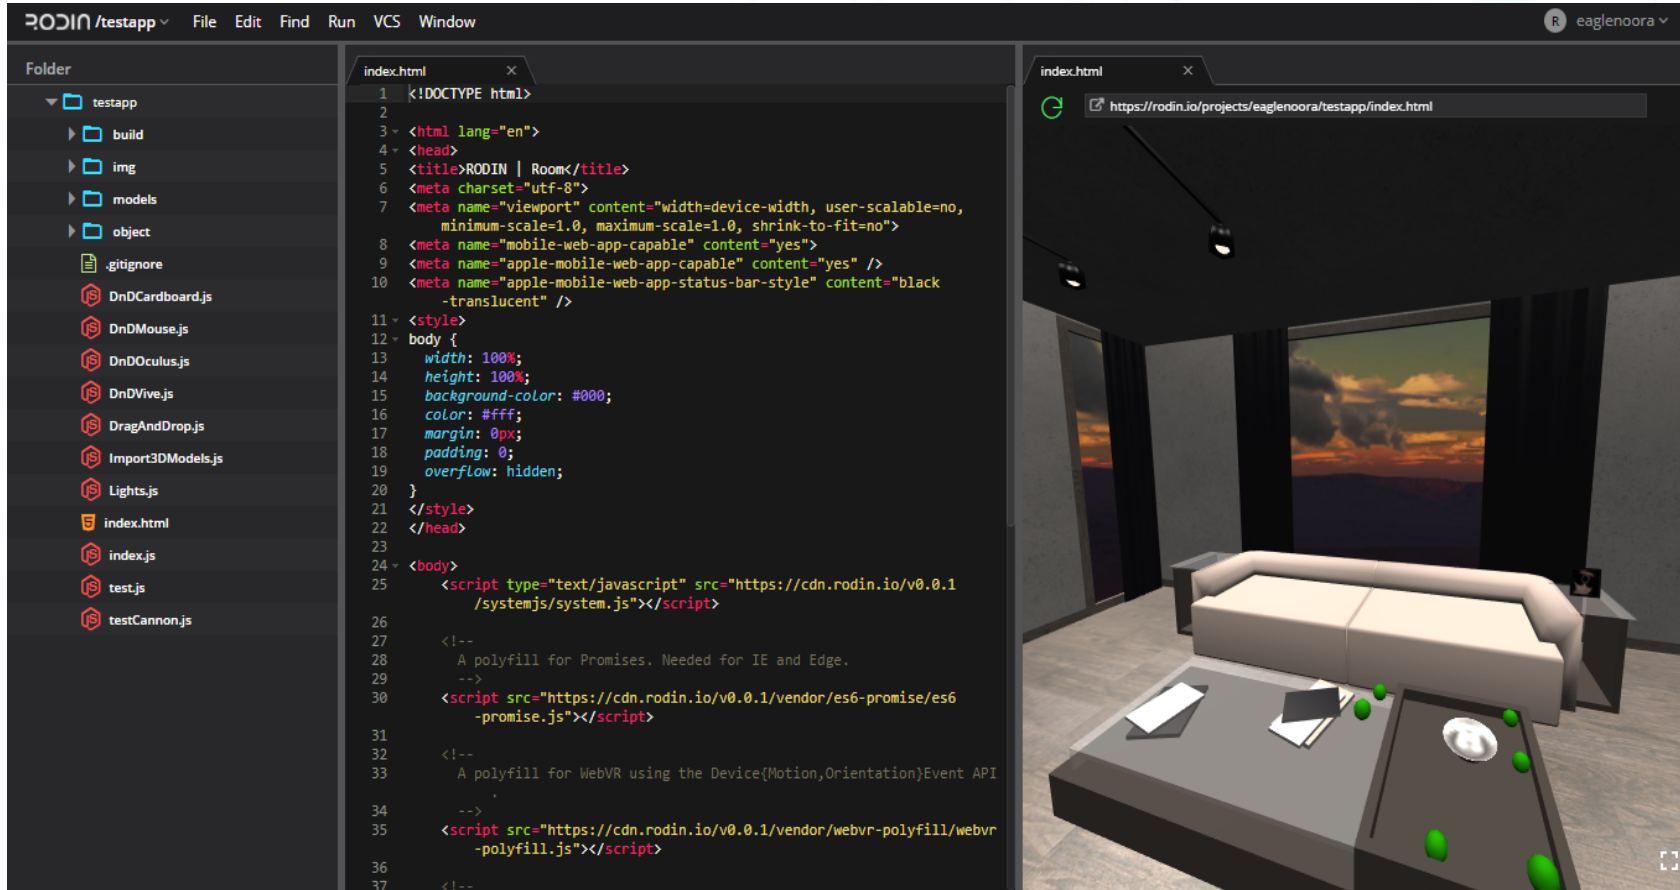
RODIN /testapp File Edit Find Run VCS Window R eaglenoora

Folder

testapp
build
img
models
object
.gitignore
DnDCardboard.js
DnDMouse.js
DnDOculus.js
DnDVive.js
DragAndDrop.js
Import3DModels.js
Lights.js
index.html
index.js
test.js
testCannon.js

index.html ×

1 <!DOCTYPE html>
2
3 <html lang="en">
4 <head>
5 <title>RODIN | Room</title>
6 <meta charset="utf-8">
7 <meta name="viewport" content="width=device-width, user-scalable=no, minimum-scale=1.0, maximum-scale=1.0, shrink-to-fit=no">
8 <meta name="mobile-web-app-capable" content="yes">
9 <meta name="apple-mobile-web-app-capable" content="yes" />
10 <meta name="apple-mobile-web-app-status-bar-style" content="black-translucent" />
11 <style>
12 body {
13 width: 100%;
14 height: 100%;
15 background-color: #000;
16 color: #fff;
17 margin: 0px;
18 padding: 0;
19 overflow: hidden;
20 }
21 </style>
22 </head>
23
24 <body>
25 <script type="text/javascript" src="https://cdn.rodin.io/v0.0.1/systemjs/system.js"></script>
26
27 <!--
28 A polyfill for Promises. Needed for IE and Edge.
29 -->
30 <script src="https://cdn.rodin.io/v0.0.1/vendor/es6-promise/es6-promise.js"></script>
31
32 <!--
33 A polyfill for WebVR using the Device{Motion,Orientation}Event API.
34 -->
35 <script src="https://cdn.rodin.io/v0.0.1/vendor/webvr-polyfill/webvr-polyfill.js"></script>
36
37 <!--

index.html ×

https://rodin.io/projects/eaglenoora/testapp/index.html